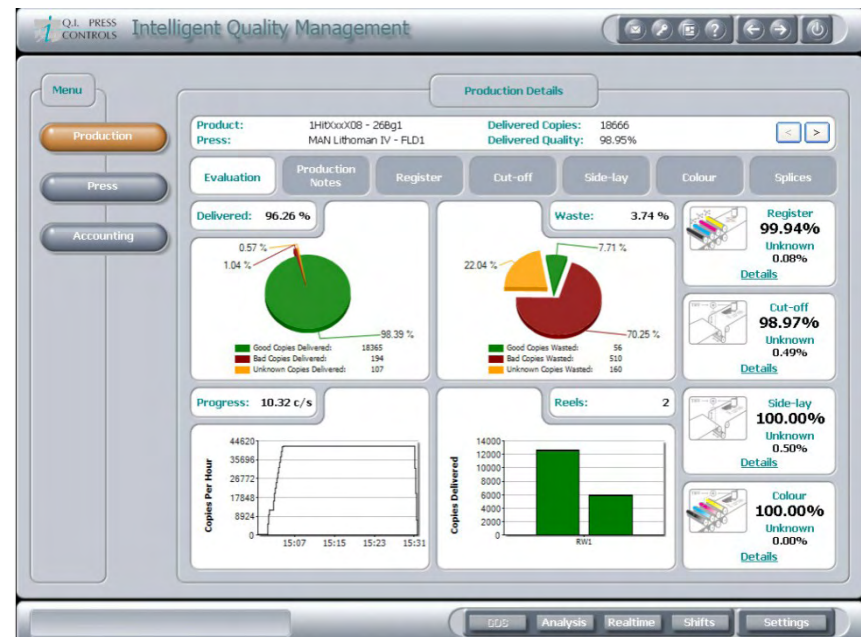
Q.I. PRESS CONTROLS Intelligent Quality Management

Menu

Production

Press

Accounting

Production Details

Product: 1HitXxxX08 - 26Bg1
Press: MAN Lithoman IV - FLD1
Delivered Copies: 18666
Delivered Quality: 98.95%

< >

Evaluation | Production Notes | Register | Cut-off | Side-lay | Colour | Splices

Delivered: 96.26 %

0.57 %
1.04 %
98.39 %

| | |
|---|---|
| Good Copies Delivered: | 18365 |
| Bad Copies Delivered: | 194 |
| Unknown Copies Delivered: | 107 |

Waste: 3.74 %

7.71 %
22.04 %
70.25 %

| | |
|---|---|
| Good Copies Wasted: | 56 |
| Bad Copies Wasted: | 510 |
| Unknown Copies Wasted: | 160 |

Register
99.94%
Unknown
0.08%
Details

Cut-off
98.97%
Unknown
0.49%
Details

Side-lay
100.00%
Unknown
0.50%
Details

Colour
100.00%
Unknown
0.00%
Details

Progress: 10.32 c/s

Copies Per Hour
44620
35696
26772
17848
8924
0
15:07 15:15 15:23 15:31

Reels: 2

Copies Delivered
14000
12000
10000
8000
6000
4000
2000
0
RW1

ODS | Analysis | Realtime | Shifts | Settings